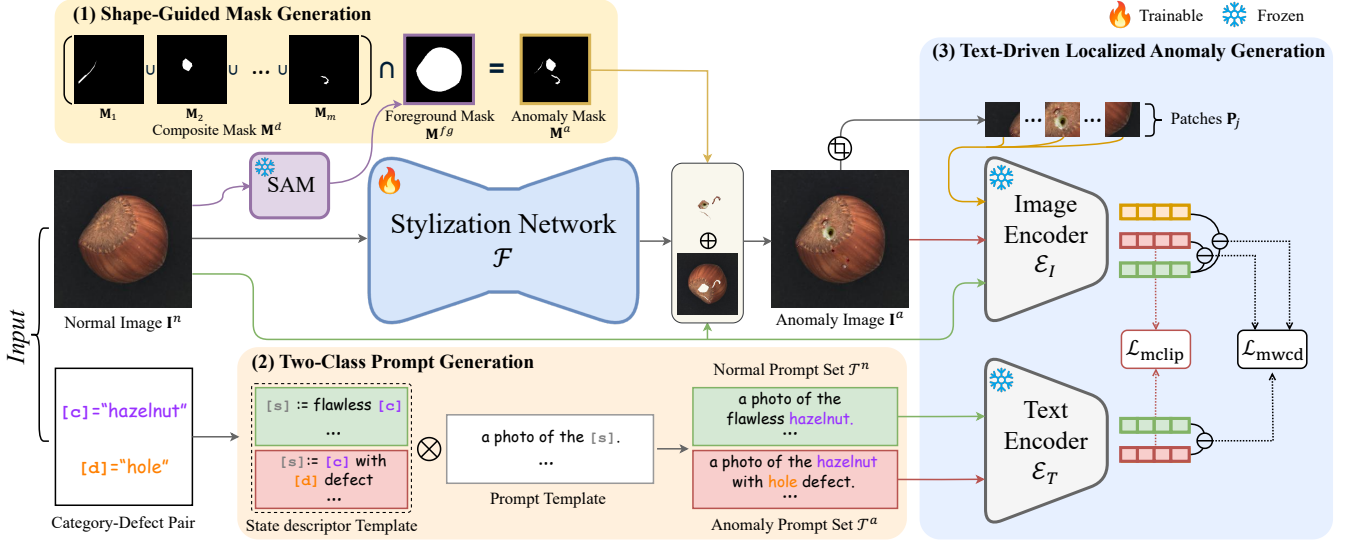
(1) Shape-Guided Mask Generation

$\mathbf{M}_1$ ∪ $\mathbf{M}_2$ ∪ ... ∪ $\mathbf{M}_m$ ∩ = 

Composite Mask $\mathbf{M}^d$

Foreground Mask $\mathbf{M}^{fg}$

Anomaly Mask $\mathbf{M}^a$

Trainable Frozen

(3) Text-Driven Localized Anomaly Generation

Patches $\mathbf{P}_j$

SAM

Stylization Network $\mathcal{F}$

Input

Normal Image $\mathbf{I}^n$

Anomaly Image $\mathbf{I}^a$

Image Encoder $\mathcal{E}_I$

$\mathcal{L}_{\text{mclip}}$

$\mathcal{L}_{\text{mwcd}}$

(2) Two-Class Prompt Generation

[c]="hazelnut"

[d]="hole"

Category-Defect Pair

[s] := flawless [c]
...

[s]:= [c] with [d] defect
...

State descriptor Template

a photo of the [s].
...

Prompt Template

Normal Prompt Set $\mathcal{T}^n$

a photo of the flawless hazelnut.
...

a photo of the hazelnut with hole defect.
...

Anomaly Prompt Set $\mathcal{T}^a$

Text Encoder $\mathcal{E}_T$